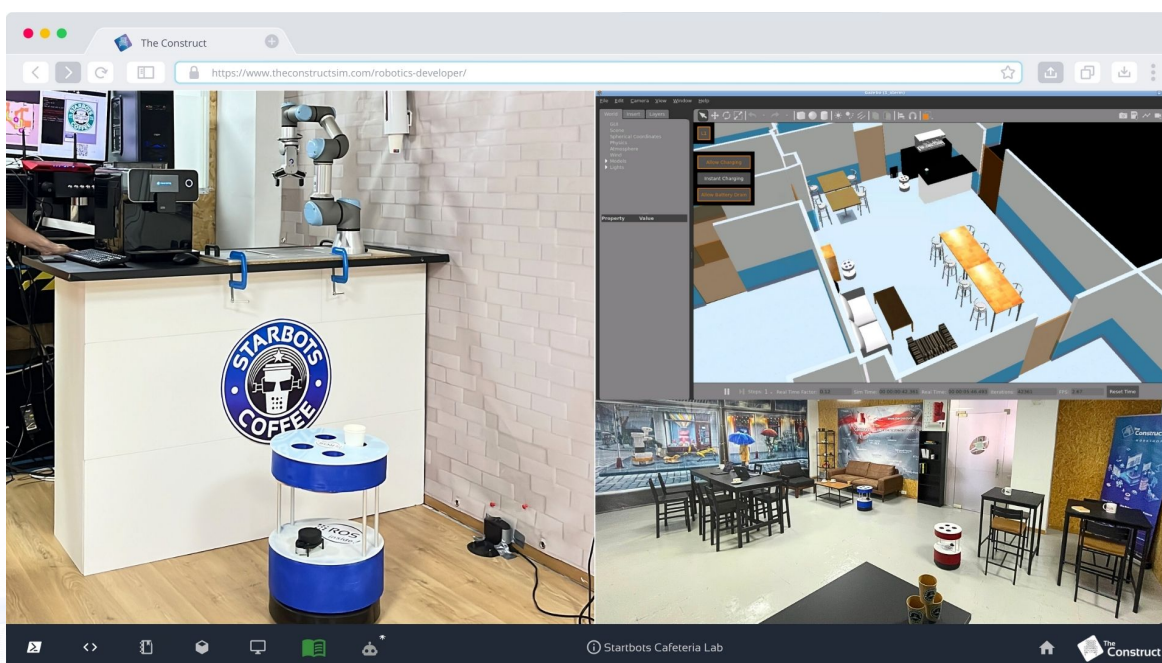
The Construct

https://www.theconstructsim.com/robotics-developer/

STARBOTS COFFEE

ROS

File Edit Camera View Window Help

World Insert Layers

GUI
Scene
Spherical Coordinates
Physics
Atmosphere
Wind
Models
Lights

Property Value

Allow Charging
Instant Charging
Allow Battery Drain

Reset Time

Startbots Cafeteria Lab

The Construct